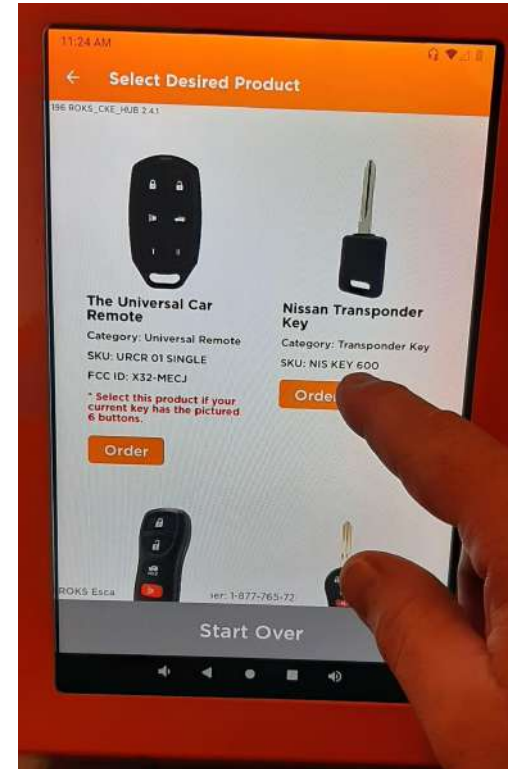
11:24 AM

← Select Desired Product

196 ROKS_CKE_HUB 2.4.1

The Universal Car Remote

Category: Universal Remote

SKU: URCR 01 SINGLE

FCC ID: X32-MECJ

* Select this product if your current key has the pictured 6 buttons.

Order

Nissan Transponder Key

Category: Transponder Key

SKU: NIS KEY 600

Orde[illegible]

ROKS Esca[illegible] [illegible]ier: 1-877-765-72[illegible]

Start Over